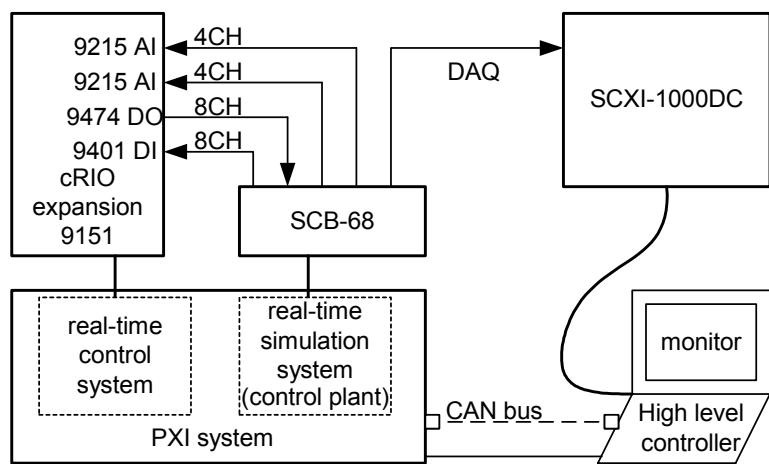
9215 AI
9215 AI
9474 DO
9401 DI
cRIO expansion 9151

4CH
4CH
8CH
8CH

DAQ

SCXI-1000DC

SCB-68

real-time control system

real-time simulation system (control plant)

PXI system

CAN bus

monitor

High level controller